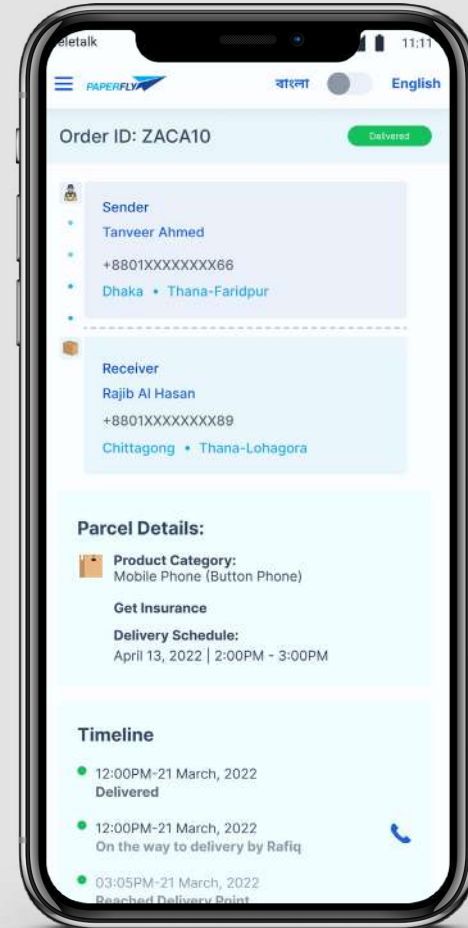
eletalk 11:11

PAPERFLY বাংলা English

Order ID: ZACA10 Delivered

Sender
Tanveer Ahmed
+8801XXXXXXXX66
Dhaka • Thana-Faridpur

Receiver
Rajib Al Hasan
+8801XXXXXXXX89
Chittagong • Thana-Lohagora

Parcel Details:
Product Category:
Mobile Phone (Button Phone)
Get Insurance
Delivery Schedule:
April 13, 2022 | 2:00PM - 3:00PM

Timeline
12:00PM-21 March, 2022
Delivered
12:00PM-21 March, 2022
On the way to delivery by Rafiq
03:05PM-21 March, 2022
Reached Delivery Point